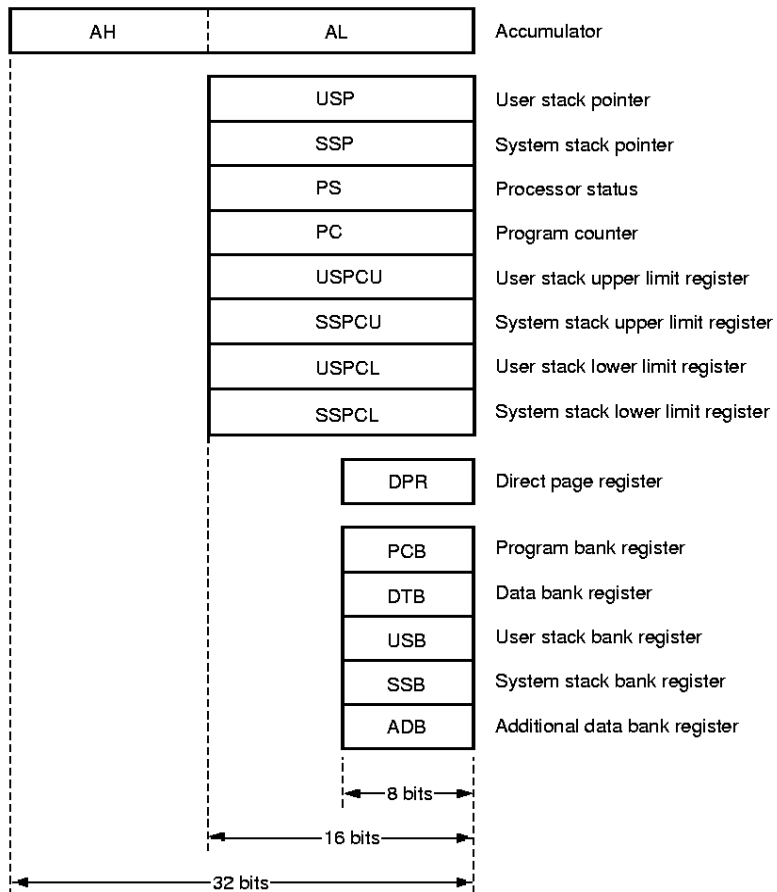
AH AL Accumulator

USP User stack pointer

SSP System stack pointer

PS Processor status

PC Program counter

USPCU User stack upper limit register

SSPCU System stack upper limit register

USPCL User stack lower limit register

SSPCL System stack lower limit register

DPR Direct page register

PCB Program bank register

DTB Data bank register

USB User stack bank register

SSB System stack bank register

ADB Additional data bank register

8 bits

16 bits

32 bits